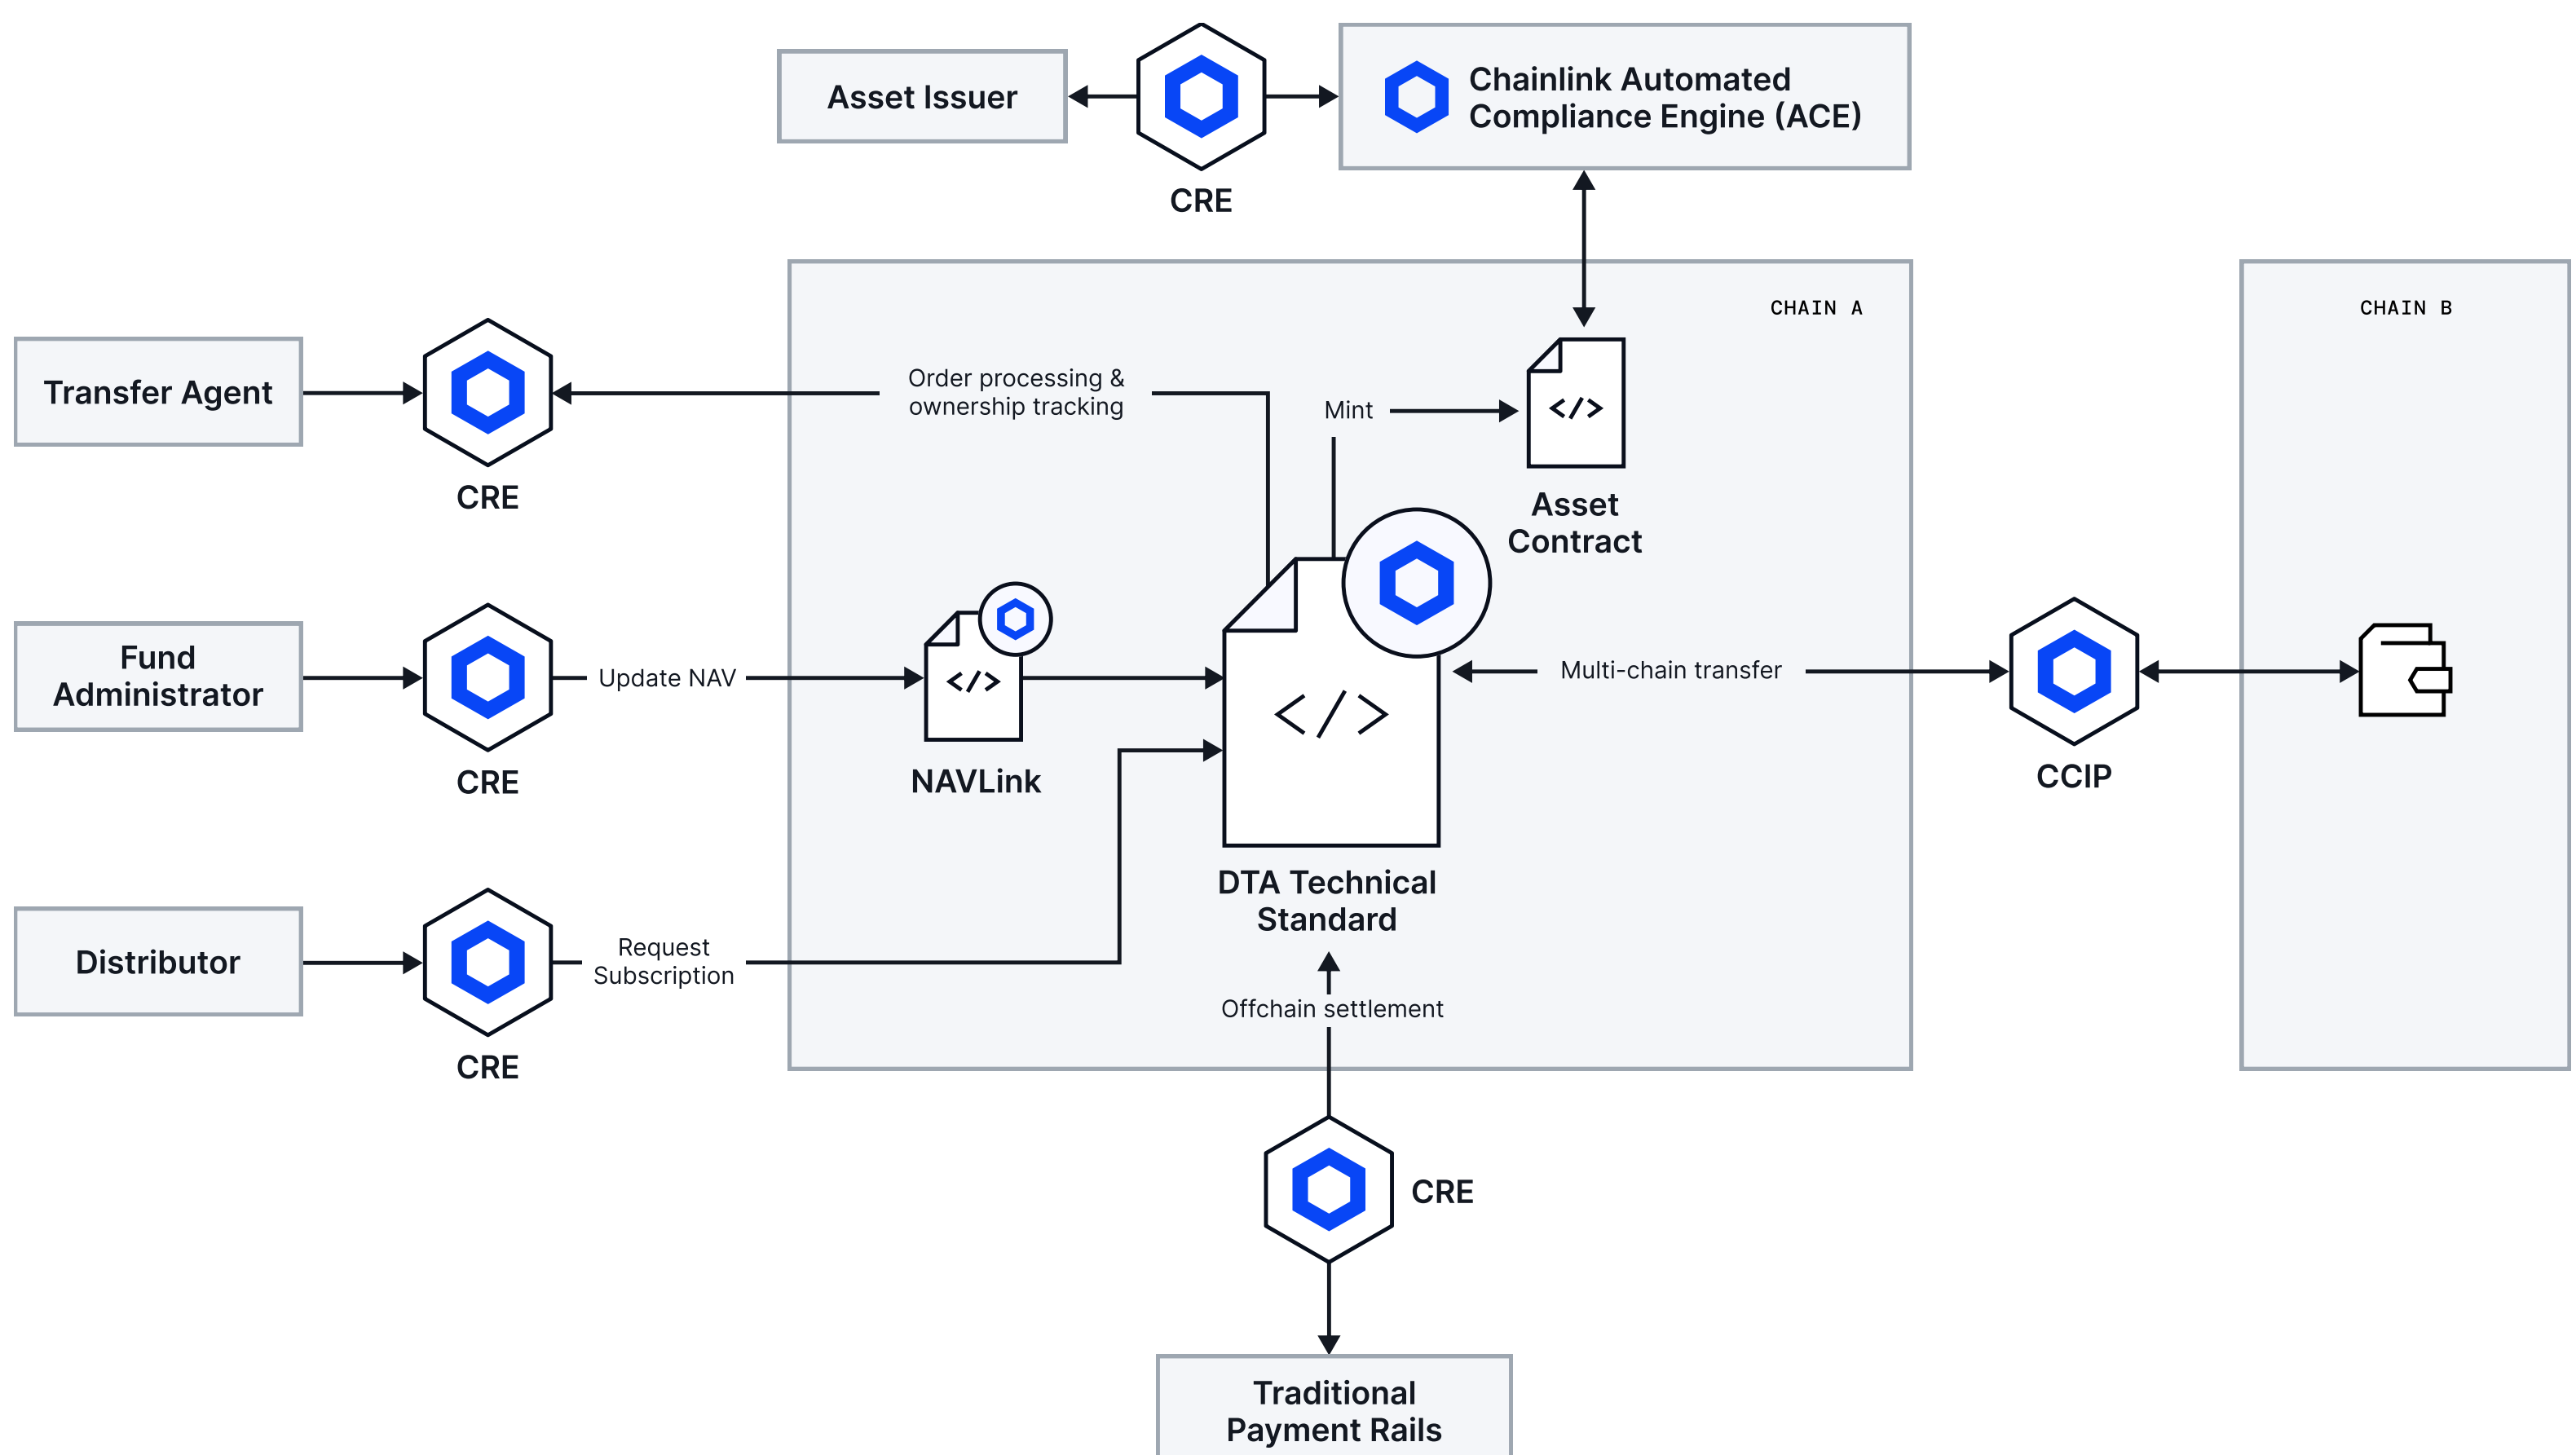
Asset Issuer

CRE

Chainlink Automated Compliance Engine (ACE)

CHAIN A

CHAIN B

Transfer Agent

CRE

Order processing & ownership tracking

Mint

</>

Asset Contract

Fund Administrator

CRE

Update NAV

</>

NAVLink

</>

Multi-chain transfer

CCIP

DTA Technical Standard

Distributor

CRE

Request Subscription

Offchain settlement

CRE

Traditional Payment Rails